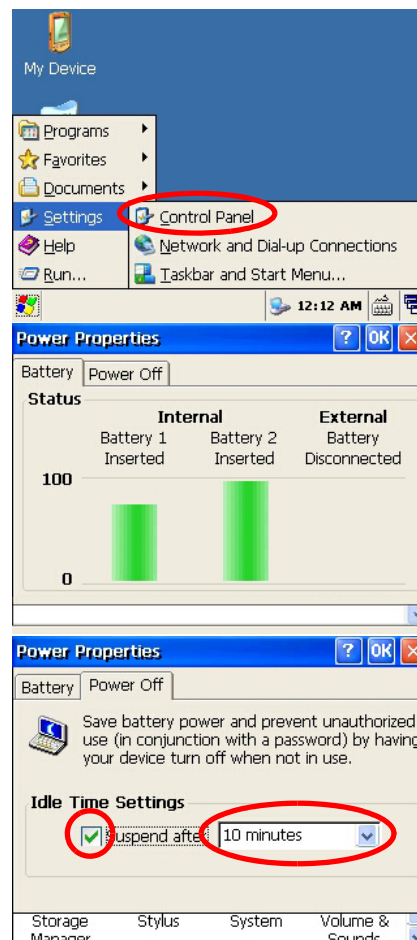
My Device

Programs
Favorites
Documents
Settings
Help
Run...

Control Panel
Network and Dial-up Connections
Taskbar and Start Menu...

12:12 AM

Power Properties

?
OK

Battery
Power Off

Status

Internal
Battery 1 Inserted
Battery 2 Inserted

External
Battery Disconnected

100

0

Power Properties

?
OK

Battery
Power Off

Save battery power and prevent unauthorized use (in conjunction with a password) by having your device turn off when not in use.

Idle Time Settings

Suspend afte 10 minutes

Storage Manager
Stylus
System
Volume & Sounds